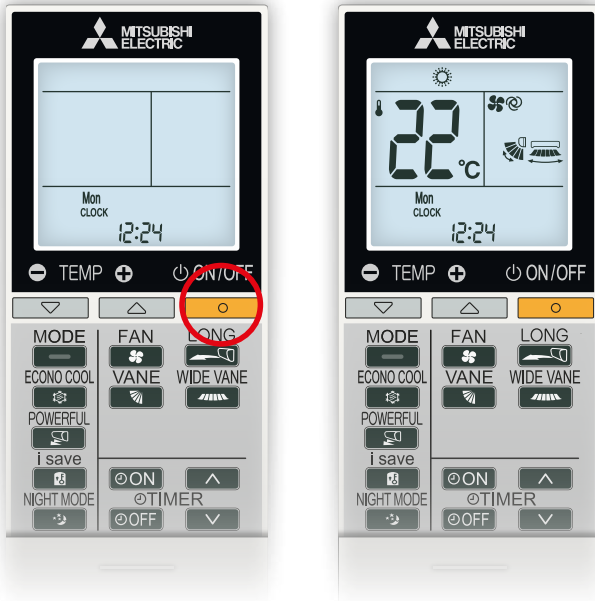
MITSUBISHI ELECTRIC

Mon
CLOCK
12:24

TEMP
ON/OFF

MODE
FAN
LONG
ECONO COOL
VANE
WIDE VANE
POWERFUL
i save
ON
NIGHT MODE
TIMER
OFF

MITSUBISHI ELECTRIC

22°C
Mon
CLOCK
12:24

TEMP
ON/OFF

MODE
FAN
LONG
ECONO COOL
VANE
WIDE VANE
POWERFUL
i save
ON
NIGHT MODE
TIMER
OFF